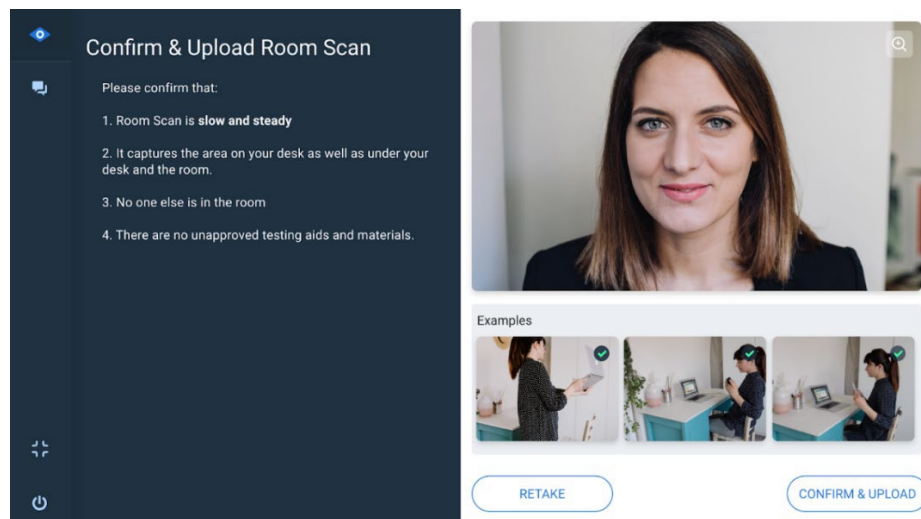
Confirm & Upload Room Scan

Please confirm that:

1. Room Scan is **slow and steady**

2. It captures the area on your desk as well as under your desk and the room.

3. No one else is in the room

4. There are no unapproved testing aids and materials.

Examples

RETAKE

CONFIRM & UPLOAD